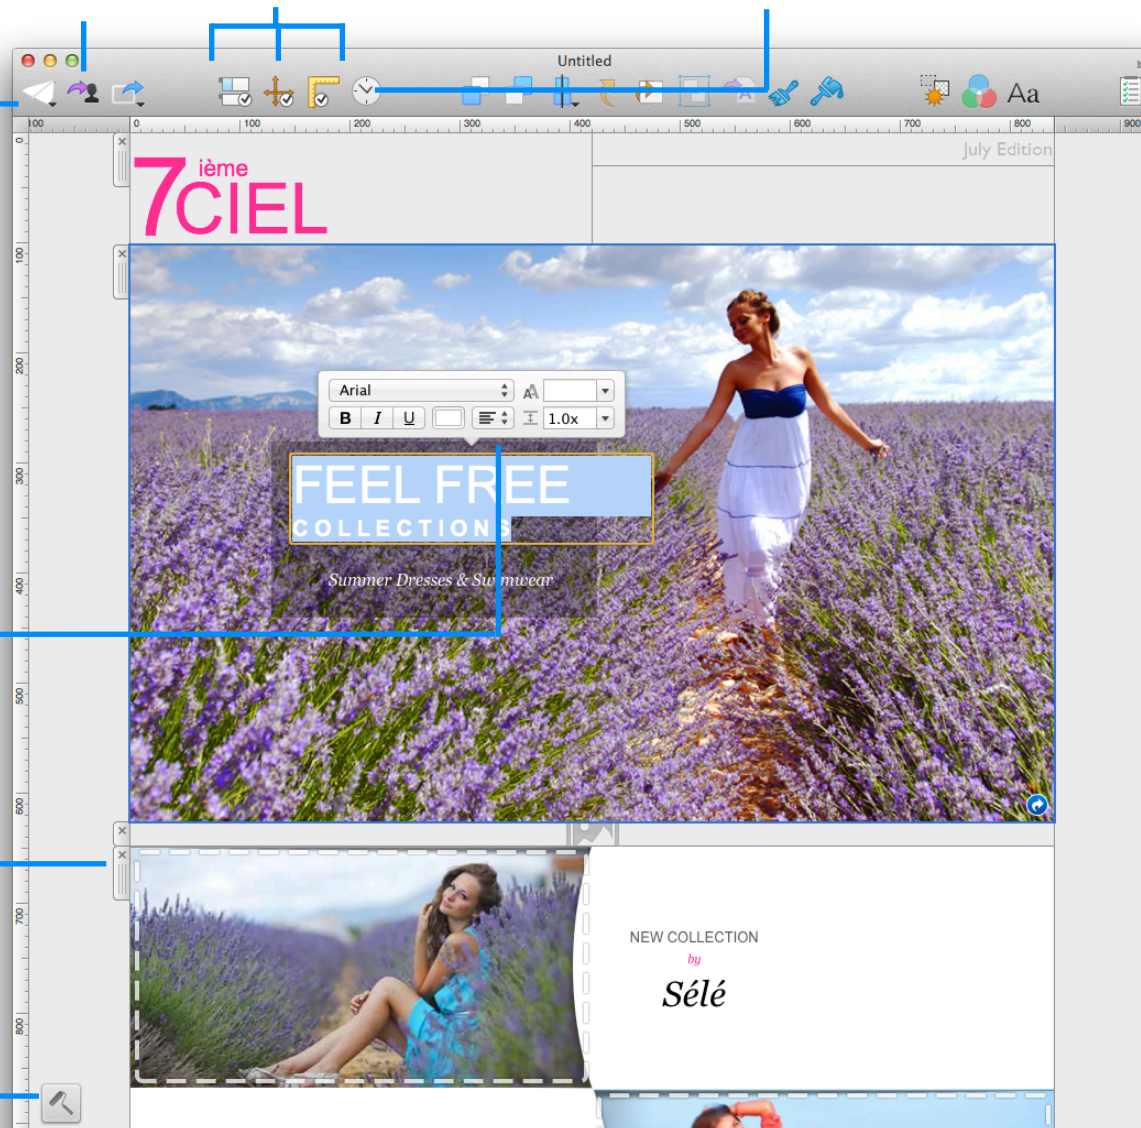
Untitled

100 0 100 200 300 400 500 600 700 800 900

0 100 200 300 400 500 600 700 800

7ième CIEL

July Edition

Arial

B I U 1.0x

FEEL FREE
COLLECTIONS

Summer Dresses & Swimwear

NEW COLLECTION
by
Sélé